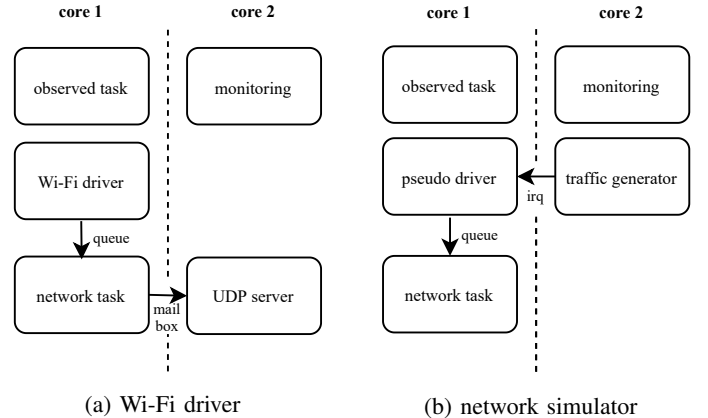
core 1
core 2

observed task
monitoring
Wi-Fi driver
queue
network task
mail box
UDP server

(a) Wi-Fi driver

core 1
core 2

observed task
monitoring
pseudo driver
irq
traffic generator
queue
network task

(b) network simulator